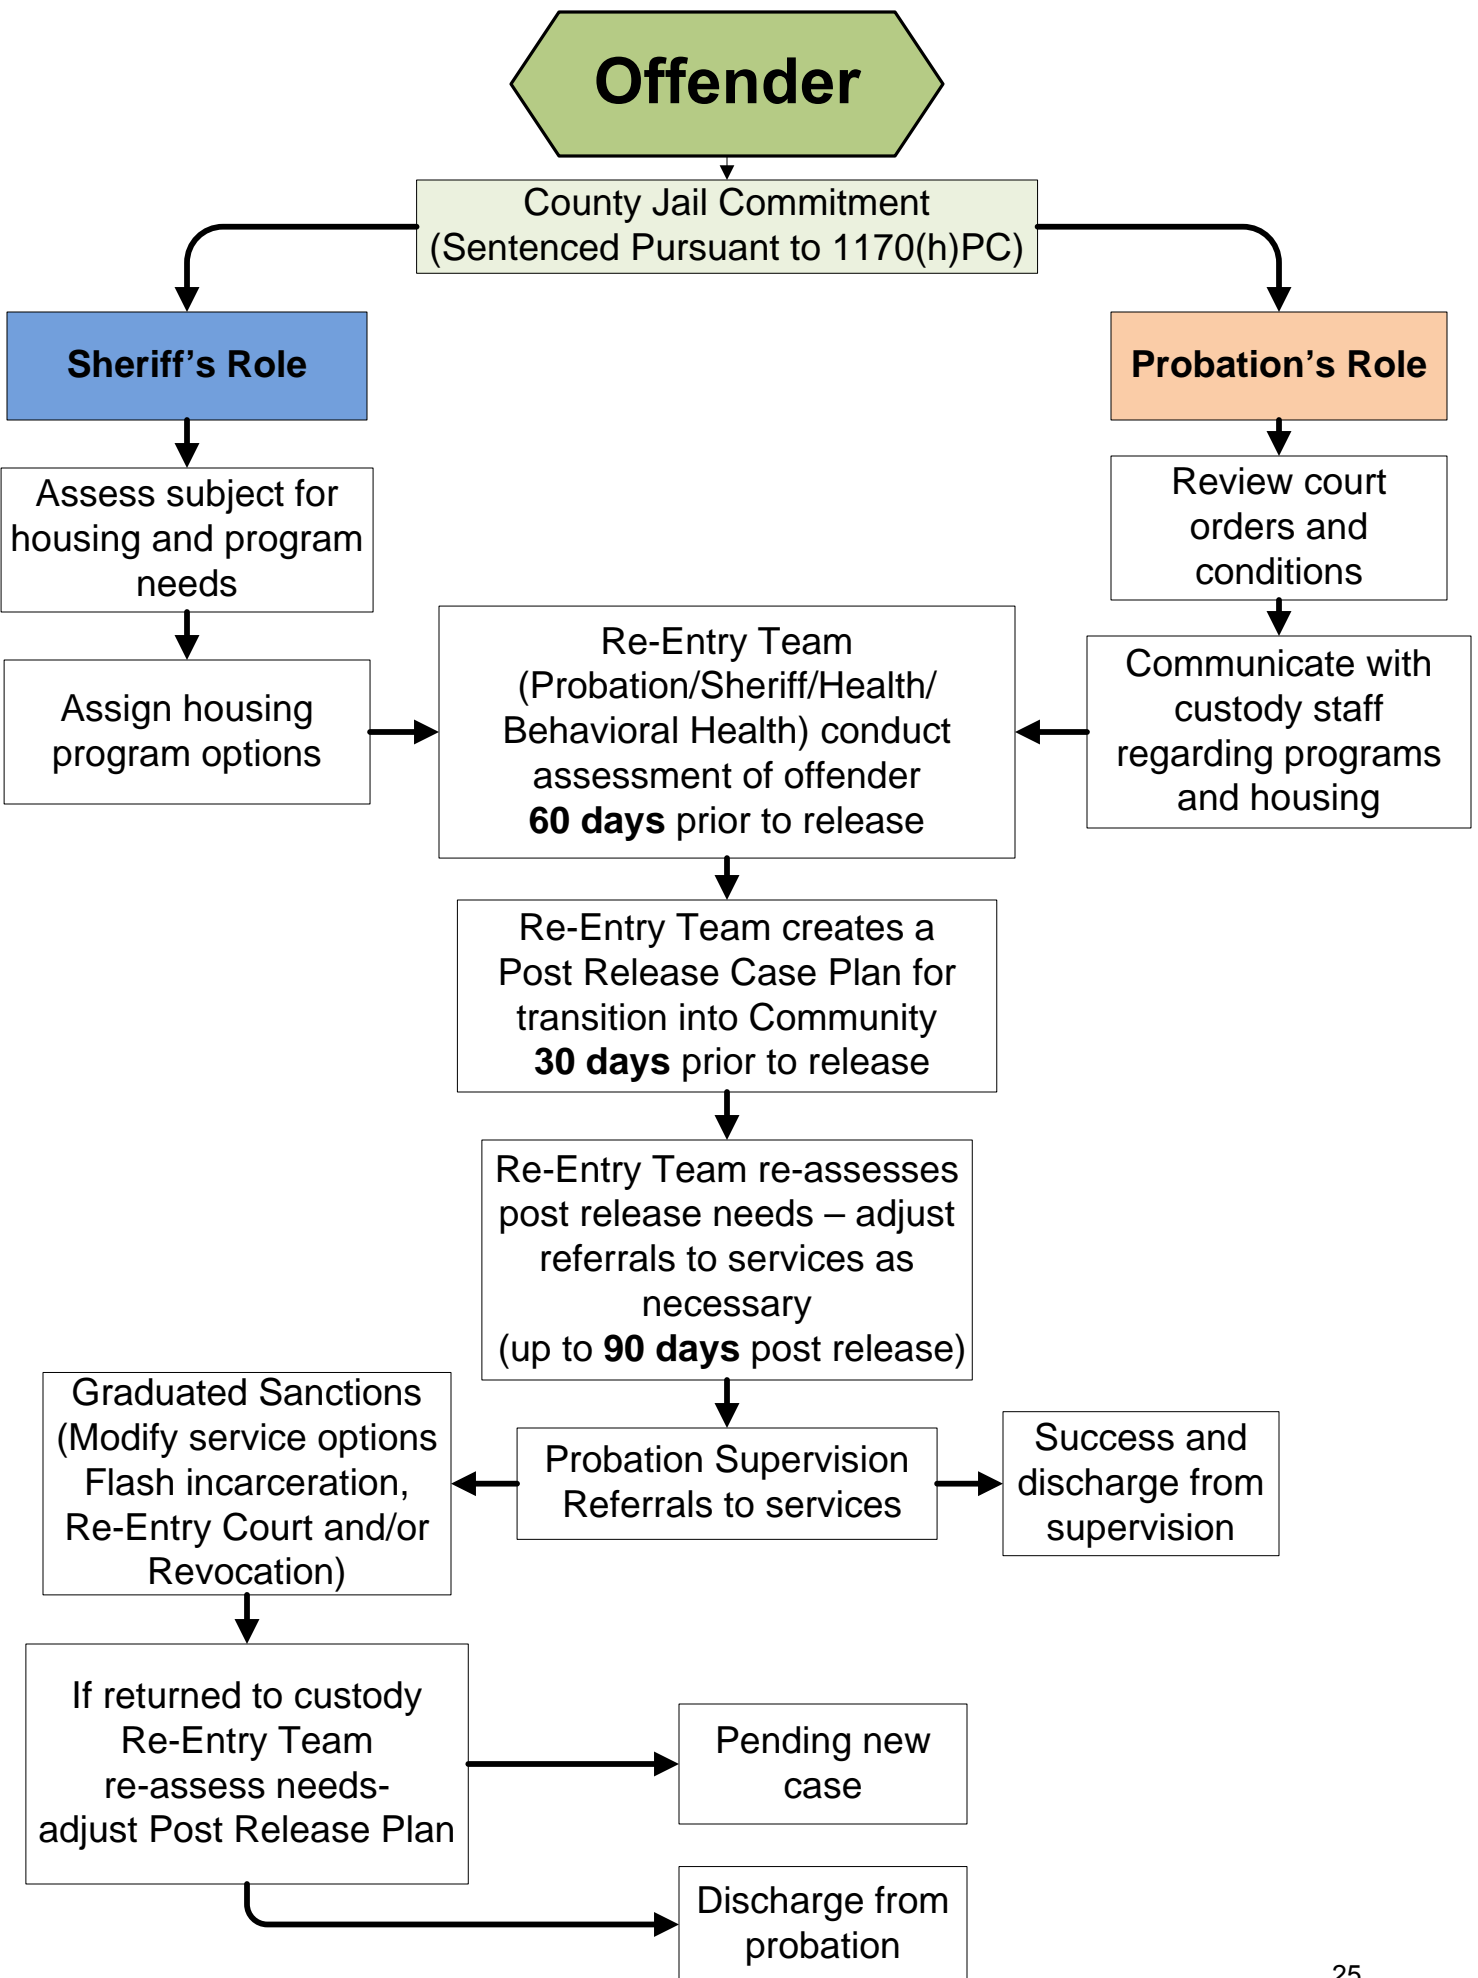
Offender

County Jail Commitment
(Sentenced Pursuant to 1170(h)PC)

Sheriff's Role

Probation's Role

Assess subject for housing and program needs

Review court orders and conditions

Assign housing program options

Re-Entry Team (Probation/Sheriff/Health/ Behavioral Health) conduct assessment of offender **60 days** prior to release

Communicate with custody staff regarding programs and housing

Re-Entry Team creates a Post Release Case Plan for transition into Community **30 days** prior to release

Re-Entry Team re-assesses post release needs – adjust referrals to services as necessary (up to **90 days** post release)

Graduated Sanctions (Modify service options Flash incarceration, Re-Entry Court and/or Revocation)

Probation Supervision Referrals to services

Success and discharge from supervision

If returned to custody Re-Entry Team re-assess needs- adjust Post Release Plan

Pending new case

Discharge from probation

25